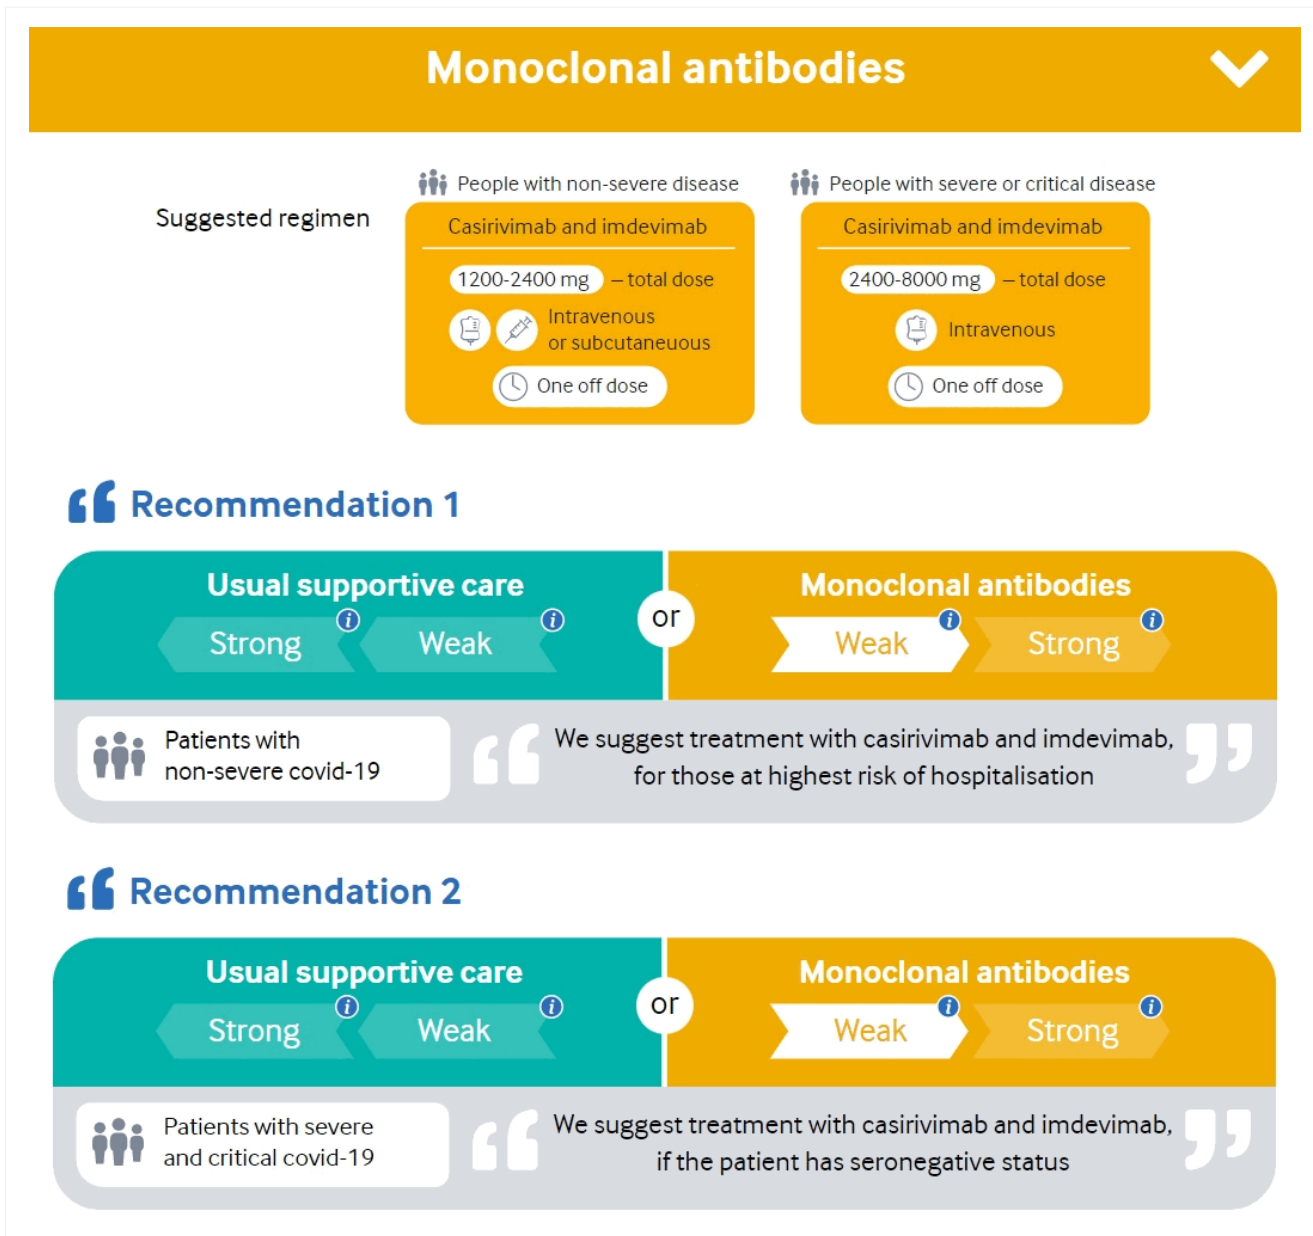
Monoclonal antibodies

Suggested regimen

People with non-severe disease

Casirivimab and imdevimab

1200-2400 mg – total dose

Intravenous or subcutaneuous

One off dose

People with severe or critical disease

Casirivimab and imdevimab

2400-8000 mg – total dose

Intravenous

One off dose

Recommendation 1

Usual supportive care

Strong Weak

or

Monoclonal antibodies

Weak Strong

Patients with non-severe covid-19

We suggest treatment with casirivimab and imdevimab, for those at highest risk of hospitalisation

Recommendation 2

Usual supportive care

Strong Weak

or

Monoclonal antibodies

Weak Strong

Patients with severe and critical covid-19

We suggest treatment with casirivimab and imdevimab, if the patient has seronegative status